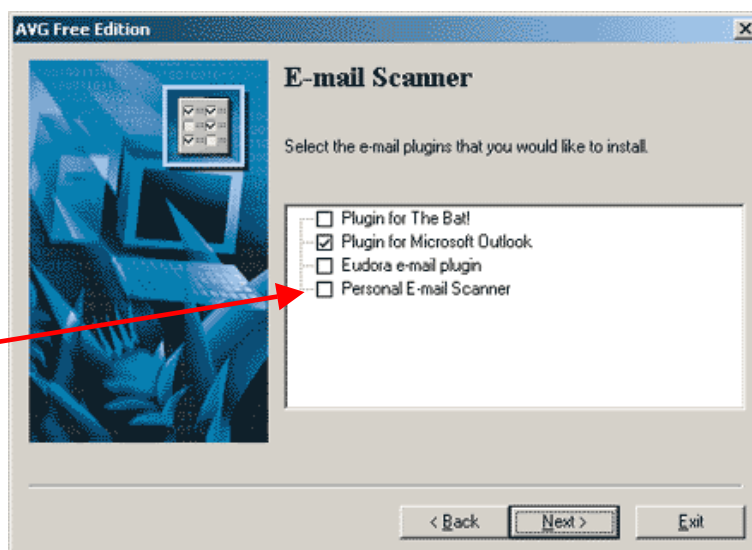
AVG Free Edition

E-mail Scanner

Select the e-mail plugins that you would like to install.

Plugin for The Bat!
Plugin for Microsoft Outlook
Eudora e-mail plugin
Personal E-mail Scanner

< Back
Next >
Exit